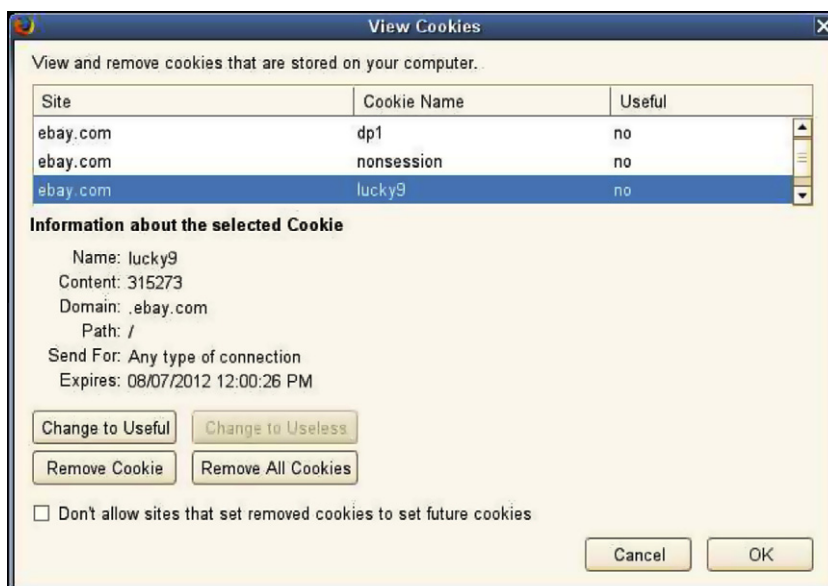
View Cookies

View and remove cookies that are stored on your computer.

| Site | Cookie Name | Useful |
|---|---|---|
| ebay.com | dp1 | no |
| ebay.com | nonsession | no |
| ebay.com | lucky9 | no |

Information about the selected Cookie

Name: lucky9
Content: 315273
Domain: .ebay.com
Path: /
Send For: Any type of connection
Expires: 08/07/2012 12:00:26 PM

Change to Useful
Change to Useless
Remove Cookie
Remove All Cookies

Don't allow sites that set removed cookies to set future cookies

Cancel
OK